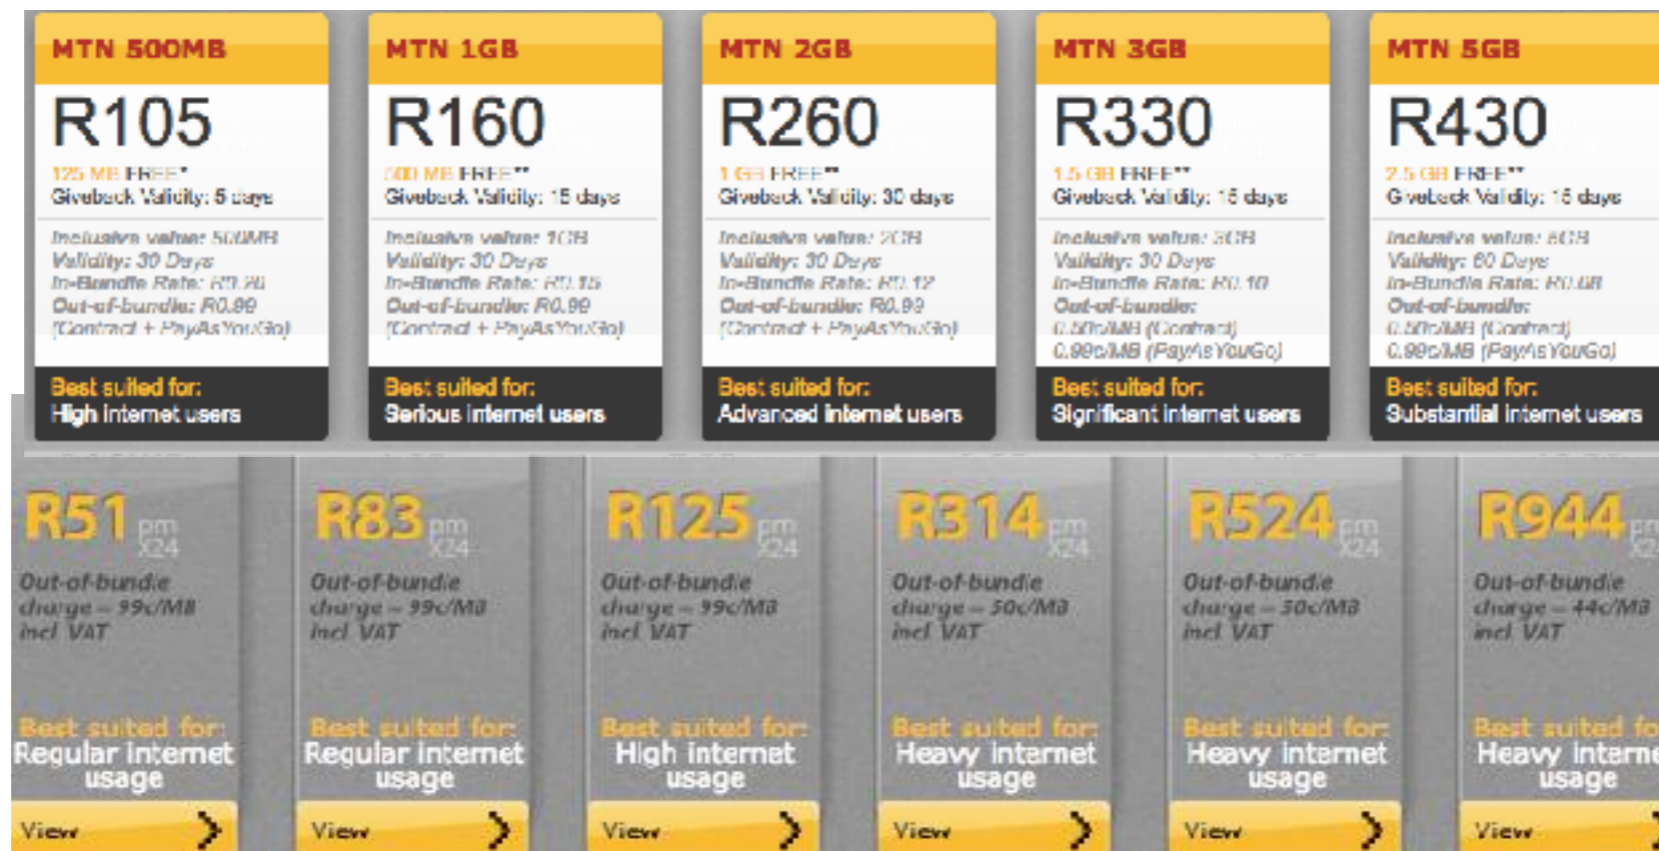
MTN 500MB

R105

125 MB FREE*
Giveback Validity: 5 days

Inclusive value: 500MB
Validity: 30 Days
In-Bundle Rate: R0.21
Out-of-bundle: R0.99
(Contract + PayAsYouGo)

Best suited for:
High Internet users

MTN 1GB

R160

500 MB FREE**
Giveback Validity: 15 days

Inclusive value: 1GB
Validity: 30 Days
In-Bundle Rate: R0.15
Out-of-bundle: R0.99
(Contract + PayAsYouGo)

Best suited for:
Serious Internet users

MTN 2GB

R260

1 GB FREE**
Giveback Validity: 30 days

Inclusive value: 2GB
Validity: 30 Days
In-Bundle Rate: R0.12
Out-of-bundle: R0.99
(Contract + PayAsYouGo)

Best suited for:
Advanced Internet users

MTN 3GB

R330

1.5 GB FREE**
Giveback Validity: 15 days

Inclusive value: 3GB
Validity: 30 Days
In-Bundle Rate: R0.10
Out-of-bundle:
0.50c/MB (Contract)
0.99c/MB (PayAsYouGo)

Best suited for:
Significant Internet users

MTN 5GB

R430

2.5 GB FREE**
Giveback Validity: 15 days

Inclusive value: 5GB
Validity: 60 Days
In-Bundle Rate: R0.08
Out-of-bundle:
0.50c/MB (Contract)
0.99c/MB (PayAsYouGo)

Best suited for:
Substantial Internet users

R51 pm x24
Out-of-bundle charge – 99c/MB incl VAT
Best suited for:
Regular internet usage
View

R83 pm x24
Out-of-bundle charge – 99c/MB incl VAT
Best suited for:
Regular internet usage
View

R125 pm x24
Out-of-bundle charge – 99c/MB incl VAT
Best suited for:
High internet usage
View

R314 pm x24
Out-of-bundle charge – 50c/MB incl VAT
Best suited for:
Heavy internet usage
View

R524 pm x24
Out-of-bundle charge – 50c/MB incl VAT
Best suited for:
Heavy internet usage
View

R944 pm x24
Out-of-bundle charge – 44c/MB incl VAT
Best suited fo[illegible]
Heavy interne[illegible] usage
View